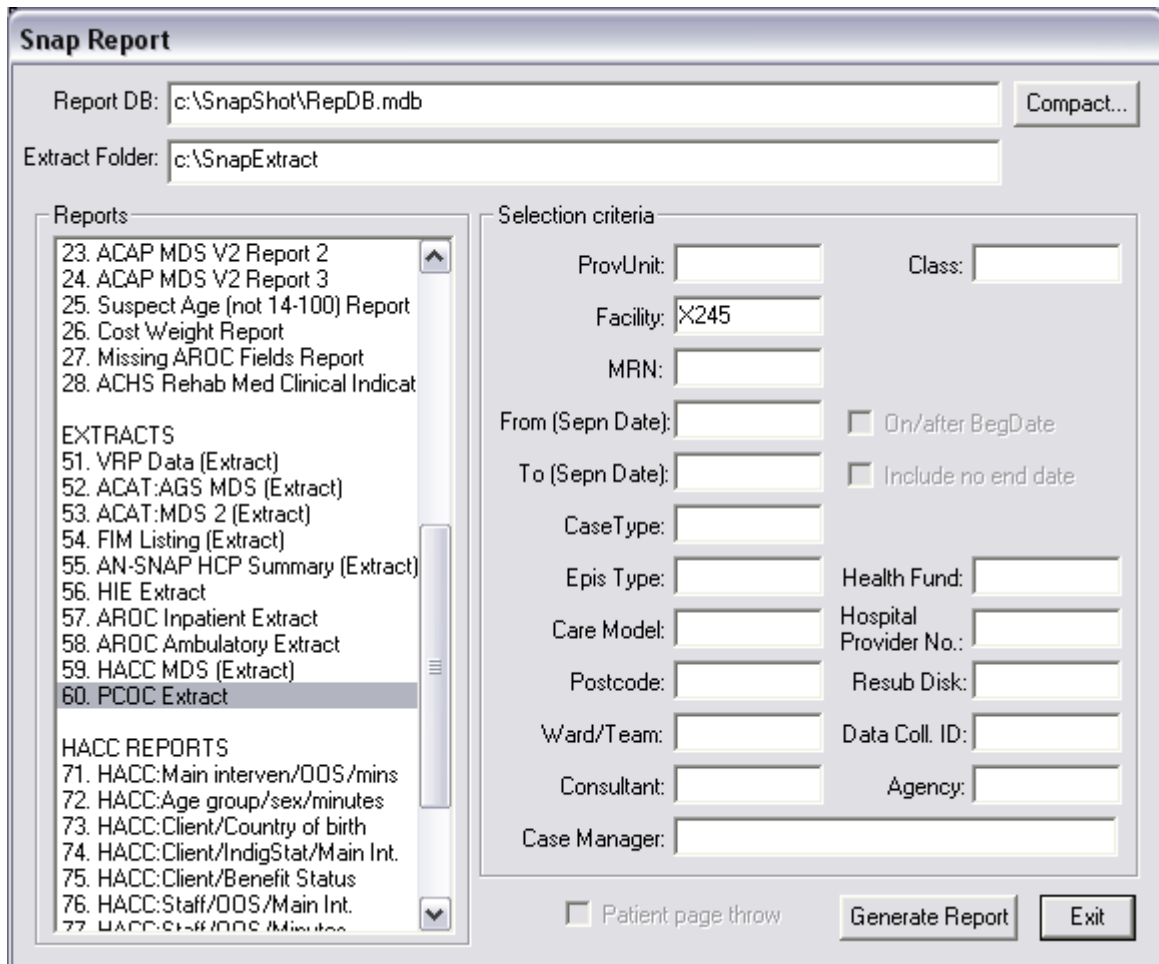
Snap Report

Report DB: c:\SnapShot\RepDB.mdb

Compact...

Extract Folder: c:\SnapExtract

Reports

23. ACAP MDS V2 Report 2
24. ACAP MDS V2 Report 3
25. Suspect Age (not 14-100) Report
26. Cost Weight Report
27. Missing AROC Fields Report
28. ACHS Rehab Med Clinical Indicat

EXTRACTS
51. VRP Data (Extract)
52. ACAT:AGS MDS (Extract)
53. ACAT:MDS 2 (Extract)
54. FIM Listing (Extract)
55. AN-SNAP HCP Summary (Extract)
56. HIE Extract
57. AROC Inpatient Extract
58. AROC Ambulatory Extract
59. HACC MDS (Extract)
60. PCOC Extract

HACC REPORTS
71. HACC:Main interven/OOS/mins
72. HACC:Age group/sex/minutes
73. HACC:Client/Country of birth
74. HACC:Client/IndigStat/Main Int.
75. HACC:Client/Benefit Status
76. HACC:Staff/OOS/Main Int.
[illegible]

Selection criteria

ProvUnit:
Class:
Facility: X245
MRN:
From (Sepn Date):
On/after BegDate
To (Sepn Date):
Include no end date
CaseType:
Epis Type:
Health Fund:
Care Model:
Hospital Provider No.:
Postcode:
Resub Disk:
Ward/Team:
Data Coll. ID:
Consultant:
Agency:
Case Manager:

Patient page throw

Generate Report

Exit